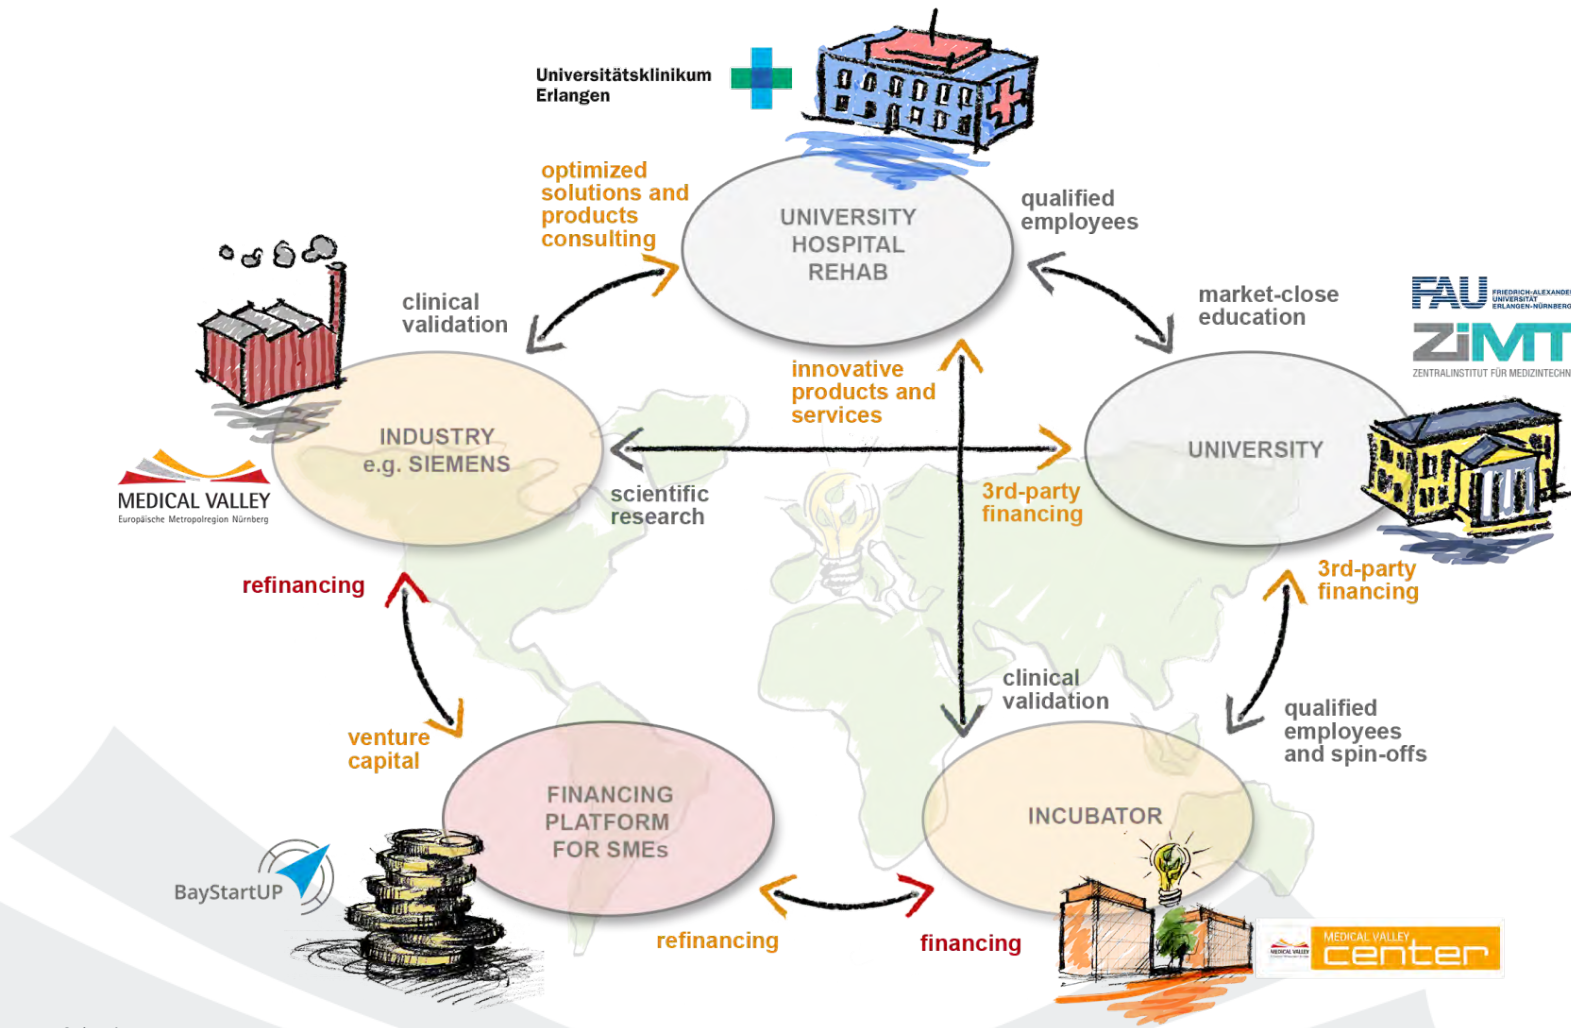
Universitätsklinikum Erlangen

optimized solutions and products consulting

UNIVERSITY HOSPITAL REHAB

qualified employees

clinical validation

market-close education

FAU FRIEDRICH-ALEXANDER UNIVERSITÄT ERLANGEN-NÜRNBERG

ZiMT ZENTRALINSTITUT FÜR MEDIZINTECHN

innovative products and services

INDUSTRY e.g. SIEMENS

UNIVERSITY

MEDICAL VALLEY Europäische Metropolregion Nürnberg

scientific research

3rd-party financing

refinancing

3rd-party financing

clinical validation

qualified employees and spin-offs

venture capital

FINANCING PLATFORM FOR SMEs

INCUBATOR

BayStartUP

refinancing

financing

MEDICAL VALLEY center